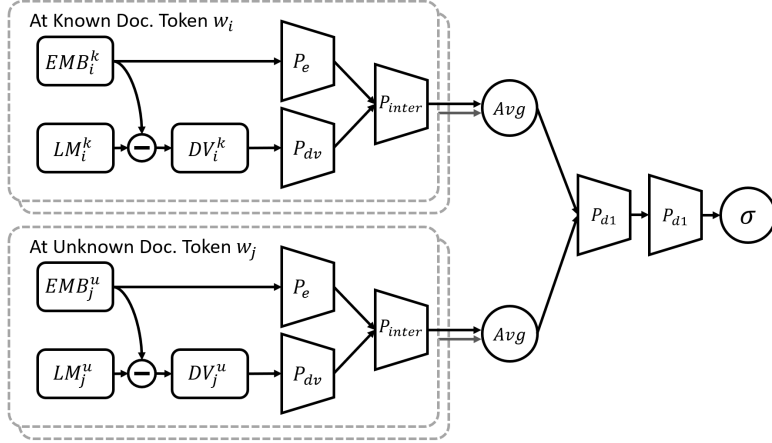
At Known Doc. Token $w_i$

$EMB_i^k$

$P_e$

$P_{inter}$

$Avg$

$LM_i^k$

$-$

$DV_i^k$

$P_{dv}$

$P_{d1}$

$P_{d1}$

$\sigma$

At Unknown Doc. Token $w_j$

$EMB_j^u$

$P_e$

$P_{inter}$

$Avg$

$LM_j^u$

$-$

$DV_j^u$

$P_{dv}$